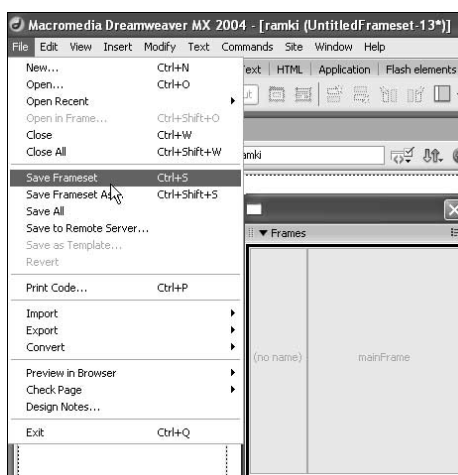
Macromedia Dreamweaver MX 2004 - [ramki (UntitledFrameset-13*)]

File Edit View Insert Modify Text Commands Site Window Help

New... Ctrl+N
Open... Ctrl+O
Open Recent
Open in Frame... Ctrl+Shift+O
Close Ctrl+W
Close All Ctrl+Shift+W
Save Frameset Ctrl+S
Save Frameset As... Ctrl+Shift+S
Save All
Save to Remote Server...
Save as Template...
Revert
Print Code... Ctrl+P
Import
Export
Convert
Preview in Browser
Check Page
Design Notes...
Exit Ctrl+Q

ext | HTML | Application | Flash elements

amki

▼ Frames

(no name)

mainFrame